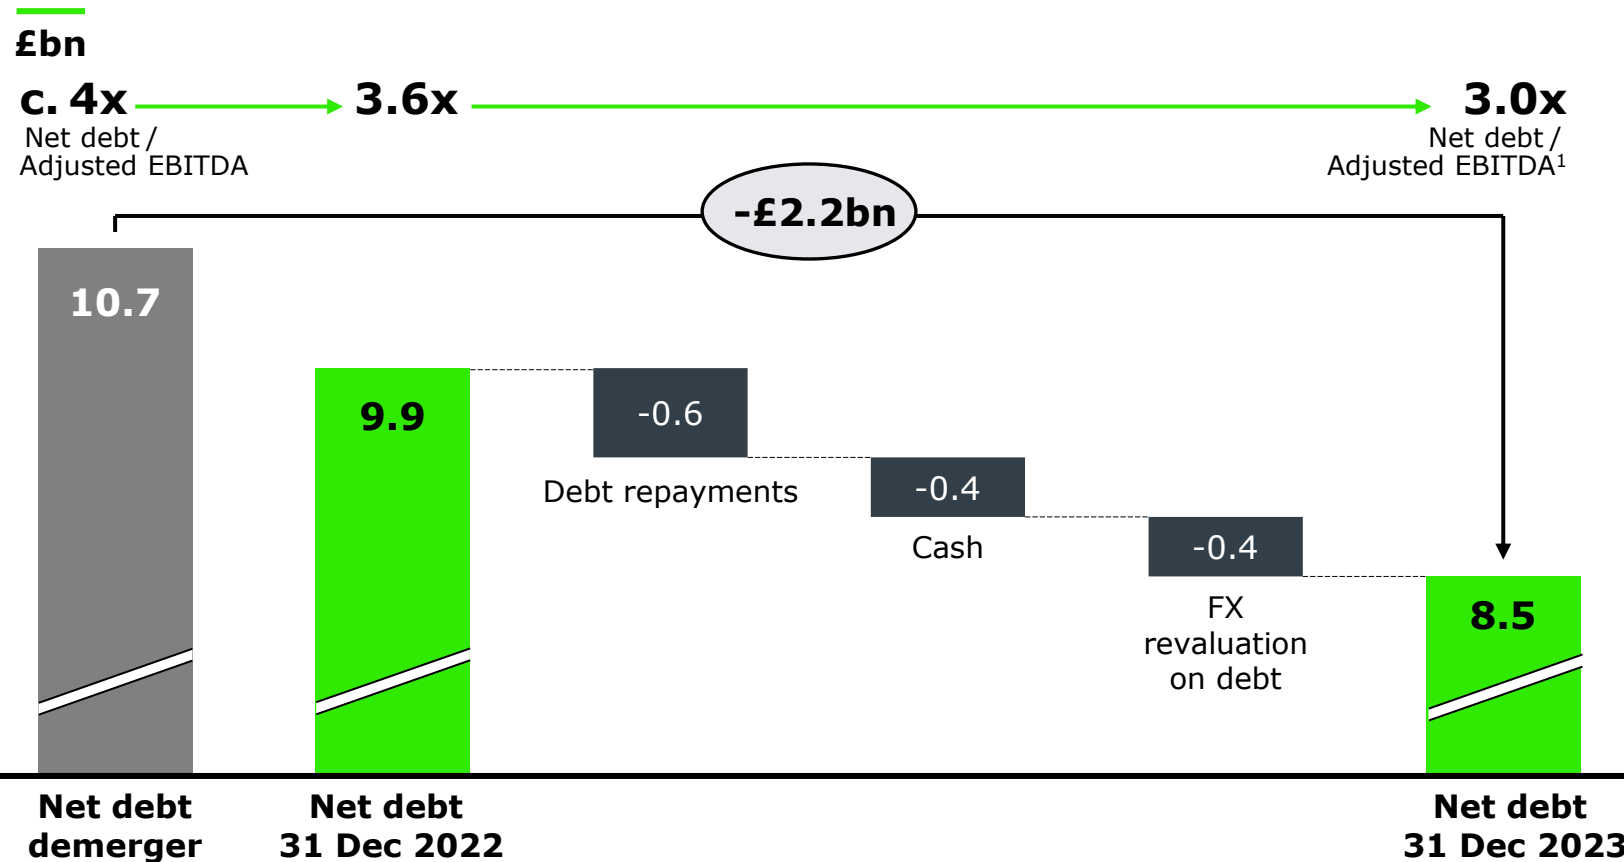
£bn

c. 4x
Net debt / Adjusted EBITDA

3.6x

3.0x
Net debt / Adjusted EBITDA$^1$

-£2.2bn

10.7

9.9

-0.6
Debt repayments

-0.4
Cash

-0.4
FX revaluation on debt

8.5

Net debt demerger

Net debt 31 Dec 2022

Net debt 31 Dec 2023